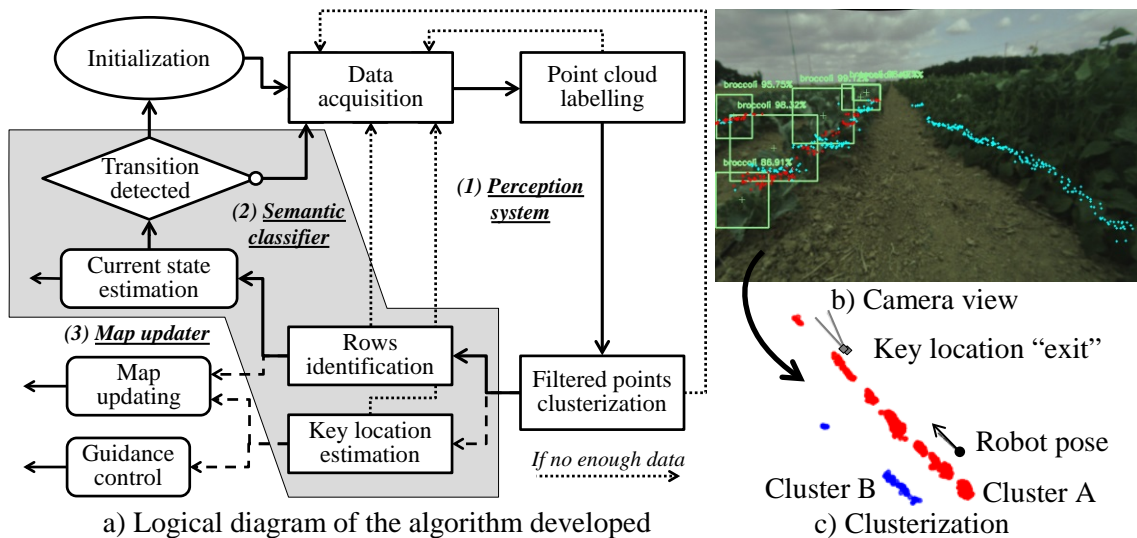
Initialization

Data acquisition

Point cloud labelling

Transition detected

(2) Semantic classifier

(1) Perception system

Current state estimation

(3) Map updater

Rows identification

Map updating

Filtered points clusterization

Key location estimation

Guidance control

If no enough data

a) Logical diagram of the algorithm developed

broccoli 95.75%

broccoli 98.32%

broccoli 86.91%

b) Camera view

Key location "exit"

Robot pose

Cluster B

Cluster A

c) Clusterization